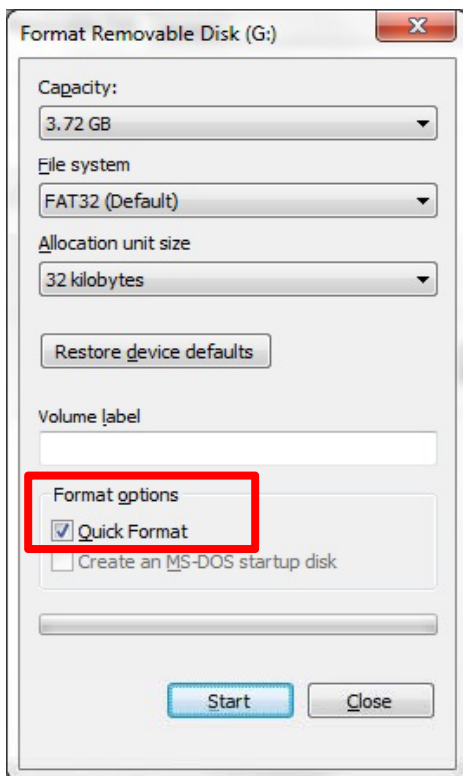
Format Removable Disk (G:)

Capacity:

3.72 GB

File system

FAT32 (Default)

Allocation unit size

32 kilobytes

Restore device defaults

Volume label

Format options

Quick Format

Create an MS-DOS startup disk

Start

Close